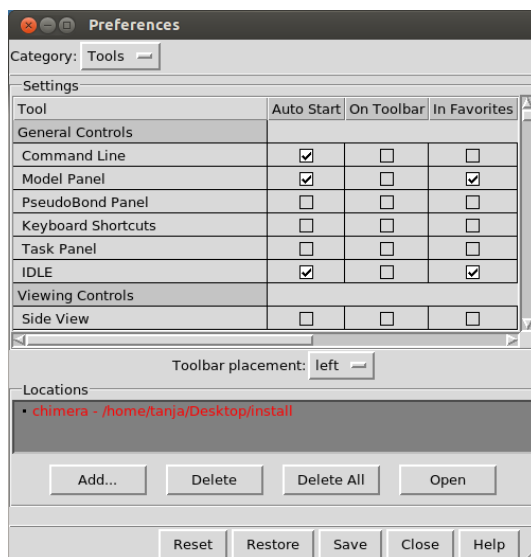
Preferences

Category: Tools

Settings

| Tool | Auto Start | On Toolbar | In Favorites |
|---|---|---|---|
| General Controls | | | |
| Command Line | ☑ | ☐ | ☐ |
| Model Panel | ☑ | ☐ | ☑ |
| PseudoBond Panel | ☐ | ☐ | ☐ |
| Keyboard Shortcuts | ☐ | ☐ | ☐ |
| Task Panel | ☐ | ☐ | ☐ |
| IDLE | ☑ | ☐ | ☑ |
| Viewing Controls | | | |
| Side View | ☐ | ☐ | ☐ |

Toolbar placement: left

Locations

• chimera - /home/tanja/Desktop/install

Add... Delete Delete All Open

Reset Restore Save Close Help